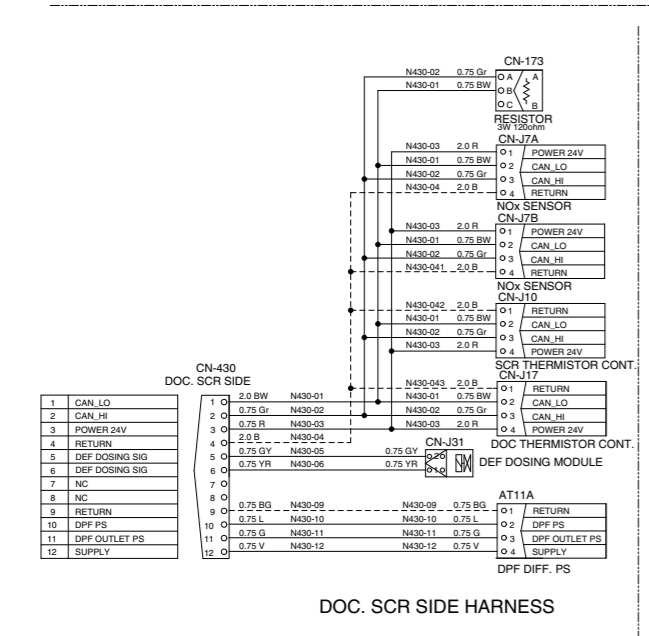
CN-173
N430-02 0.75 Gr
N430-01 0.75 BW
A
B
C
A
B
RESISTOR
3W 120ohm

CN-J7A
N430-03 2.0 R
N430-01 0.75 BW
N430-02 0.75 Gr
N430-04 2.0 B
1 POWER 24V
2 CAN_LO
3 CAN_HI
4 RETURN
NOx SENSOR

CN-J7B
N430-03 2.0 R
N430-01 0.75 BW
N430-02 0.75 Gr
N430-041 2.0 B
1 POWER 24V
2 CAN_LO
3 CAN_HI
4 RETURN
NOx SENSOR

CN-J10
N430-042 2.0 B
N430-01 0.75 BW
N430-02 0.75 Gr
N430-03 2.0 R
1 RETURN
2 CAN_LO
3 CAN_HI
4 POWER 24V
SCR THERMISTOR CONT.

CN-430
DOC. SCR SIDE

CN-J17
N430-043 2.0 B
N430-01 0.75 BW
N430-02 0.75 Gr
N430-03 2.0 R
1 RETURN
2 CAN_LO
3 CAN_HI
4 POWER 24V
DOC THERMISTOR CONT.

| 1 | CAN_LO |
|---|---|
| 2 | CAN_HI |
| 3 | POWER 24V |
| 4 | RETURN |
| 5 | DEF DOSING SIG |
| 6 | DEF DOSING SIG |
| 7 | NC |
| 8 | NC |
| 9 | RETURN |
| 10 | DPF PS |
| 11 | DPF OUTLET PS |
| 12 | SUPPLY |

1 2.0 BW N430-01
2 0.75 Gr N430-02
3 0.75 R N430-03
4 2.0 B N430-04
5 0.75 GY N430-05
6 0.75 YR N430-06
7
8
9 0.75 BG N430-09
10 0.75 L N430-10
11 0.75 G N430-11
12 0.75 V N430-12

CN-J31
0.75 GY
0.75 YR
DEF DOSING MODULE

AT11A
N430-09 0.75 BG
N430-10 0.75 L
N430-11 0.75 G
N430-12 0.75 V
1 RETURN
2 DPF PS
3 DPF OUTLET PS
4 SUPPLY
DPF DIFF. PS

DOC. SCR SIDE HARNESS